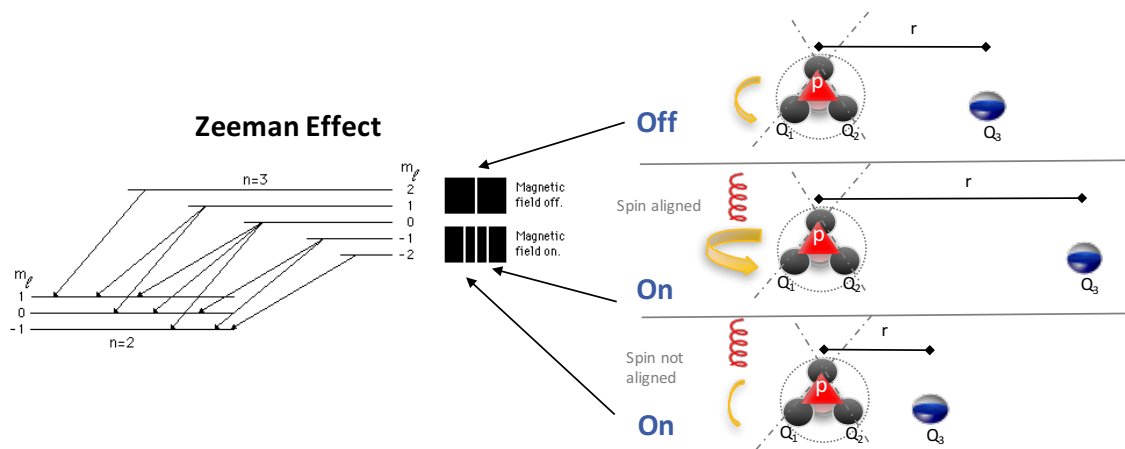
Zeeman Effect

n=3

$m_\ell$
2
1
0
-1
-2

$m_\ell$
1
0
-1

n=2

Magnetic field off.

Magnetic field on.

Off

r

p

$Q_1$ $Q_2$ $Q_3$

Spin aligned

On

r

p

$Q_1$ $Q_2$ $Q_3$

Spin not aligned

On

r

p

$Q_1$ $Q_2$ $Q_3$